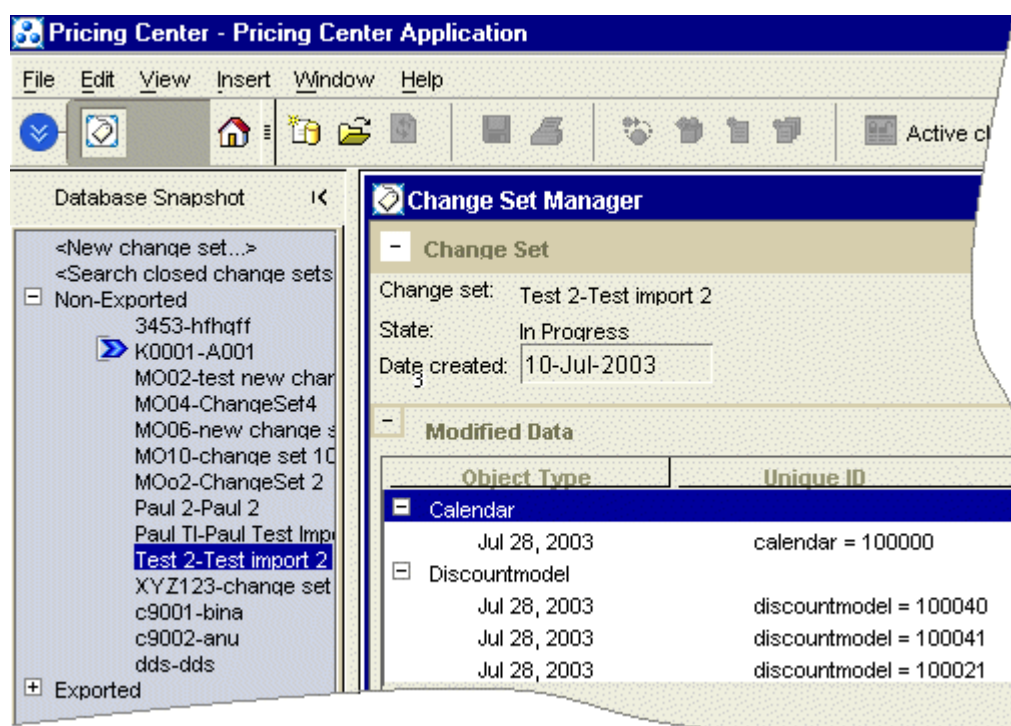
Pricing Center - Pricing Center Application

File Edit View Insert Window Help

Active cl

Database Snapshot

<New change set...>
<Search closed change sets
⊟ Non-Exported
3453-hfhqff
K0001-A001
MO02-test new char
MO04-ChangeSet4
MO06-new change s
MO10-change set 10
MOo2-ChangeSet 2
Paul 2-Paul 2
Paul TI-Paul Test Imp
Test 2-Test import 2
XYZ123-change set
c9001-bina
c9002-anu
dds-dds
⊞ Exported

Change Set Manager

Change Set

Change set: Test 2-Test import 2
State: In Progress
Date created: 10-Jul-2003

Modified Data

| Object Type | Unique ID |
|---|---|
| Calendar | |
| Jul 28, 2003 | calendar = 100000 |
| Discountmodel | |
| Jul 28, 2003 | discountmodel = 100040 |
| Jul 28, 2003 | discountmodel = 100041 |
| Jul 28, 2003 | discountmodel = 100021 |